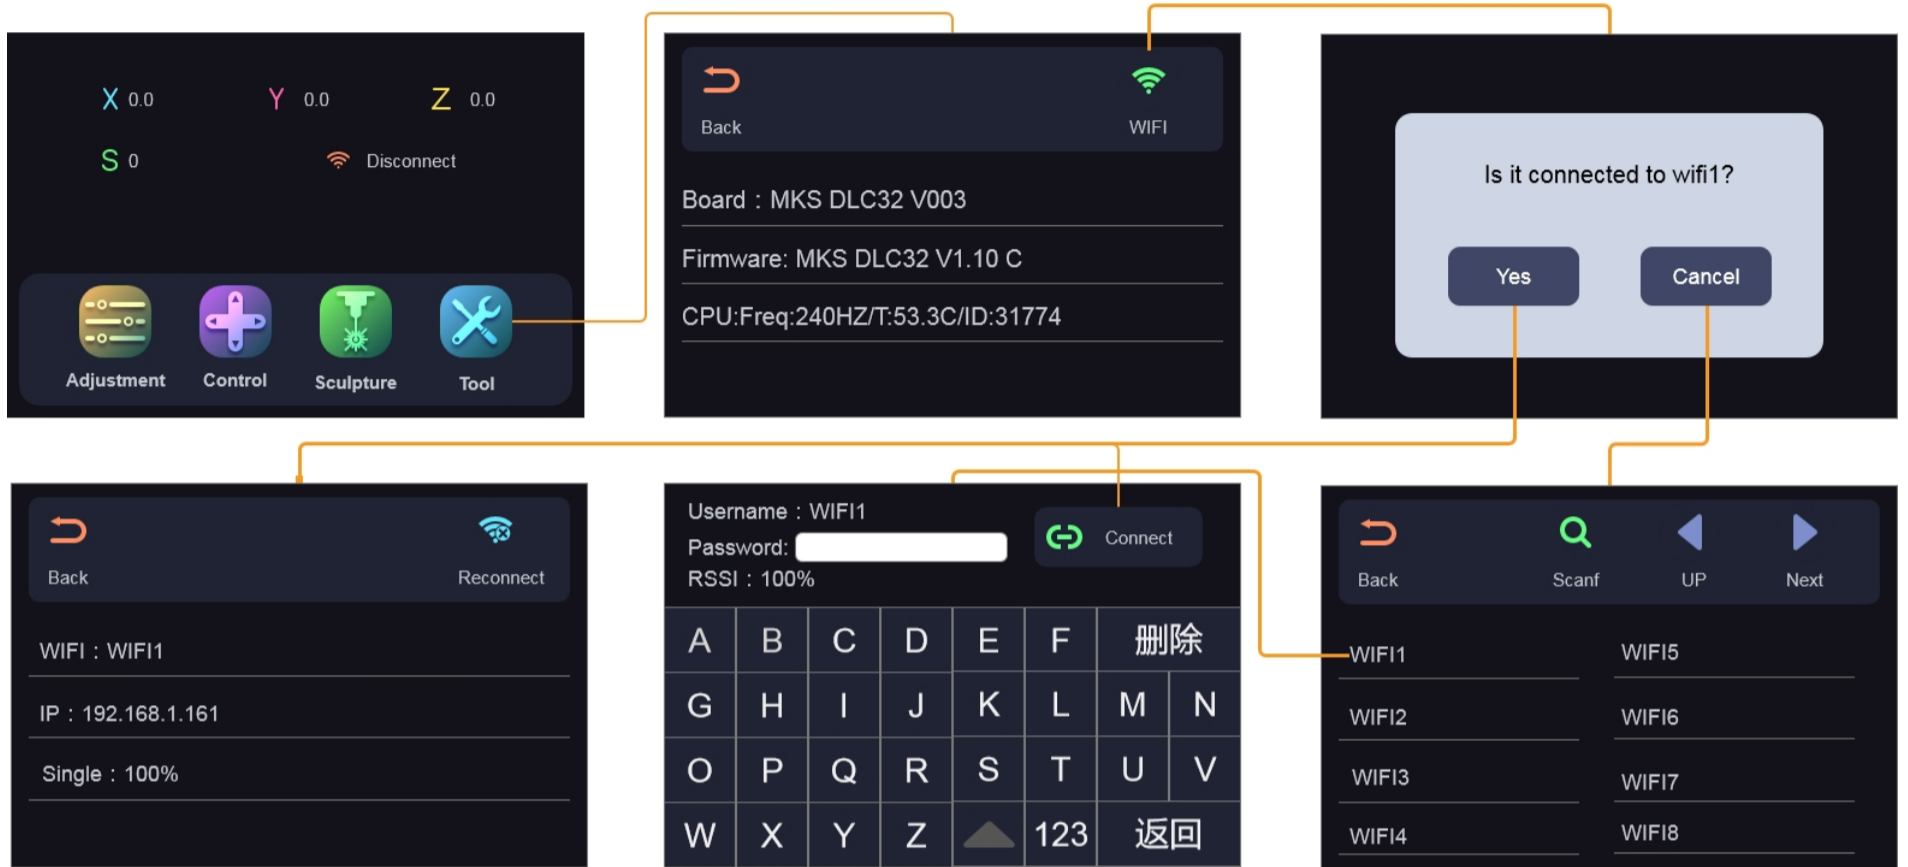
X 0.0 Y 0.0 Z 0.0
S 0 Disconnect

Adjustment Control Sculpture Tool

Back WIFI

Board：MKS DLC32 V003

Firmware: MKS DLC32 V1.10 C

CPU:Freq:240HZ/T:53.3C/ID:31774

Is it connected to wifi1?

Yes Cancel

Back Reconnect

WIFI：WIFI1

IP：192.168.1.161

Single：100%

Username：WIFI1
Password:
RSSI：100%

Connect

| A | B | C | D | E | F | 删除 | |
|---|---|---|---|---|---|---|---|
| G | H | I | J | K | L | M | N |
| O | P | Q | R | S | T | U | V |
| W | X | Y | Z | | 123 | 返回 | |

Back Scanf UP Next

WIFI1 WIFI5
WIFI2 WIFI6
WIFI3 WIFI7
WIFI4 WIFI8